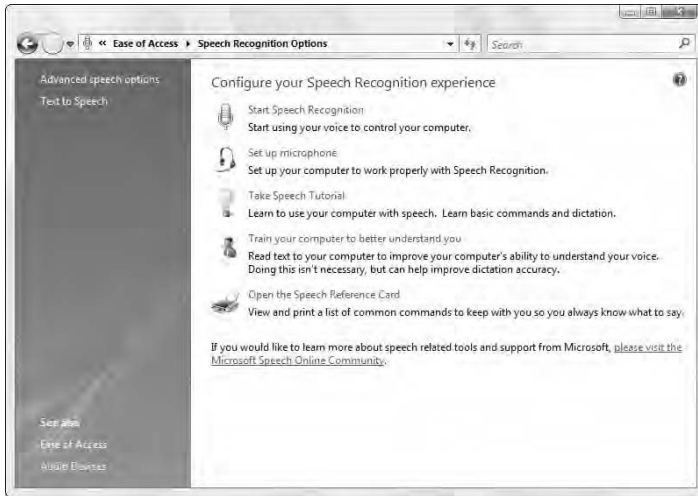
« Ease of Access ▸ Speech Recognition Options

Search

Advanced speech options
Text to Speech

Configure your Speech Recognition experience

Start Speech Recognition
Start using your voice to control your computer.

Set up microphone
Set up your computer to work properly with Speech Recognition.

Take Speech Tutorial
Learn to use your computer with speech. Learn basic commands and dictation.

Train your computer to better understand you
Read text to your computer to improve your computer's ability to understand your voice. Doing this isn't necessary, but can help improve dictation accuracy.

Open the Speech Reference Card
View and print a list of common commands to keep with you so you always know what to say.

If you would like to learn more about speech related tools and support from Microsoft, please visit the Microsoft Speech Online Community.

See also
Ease of Access
Audio Devices